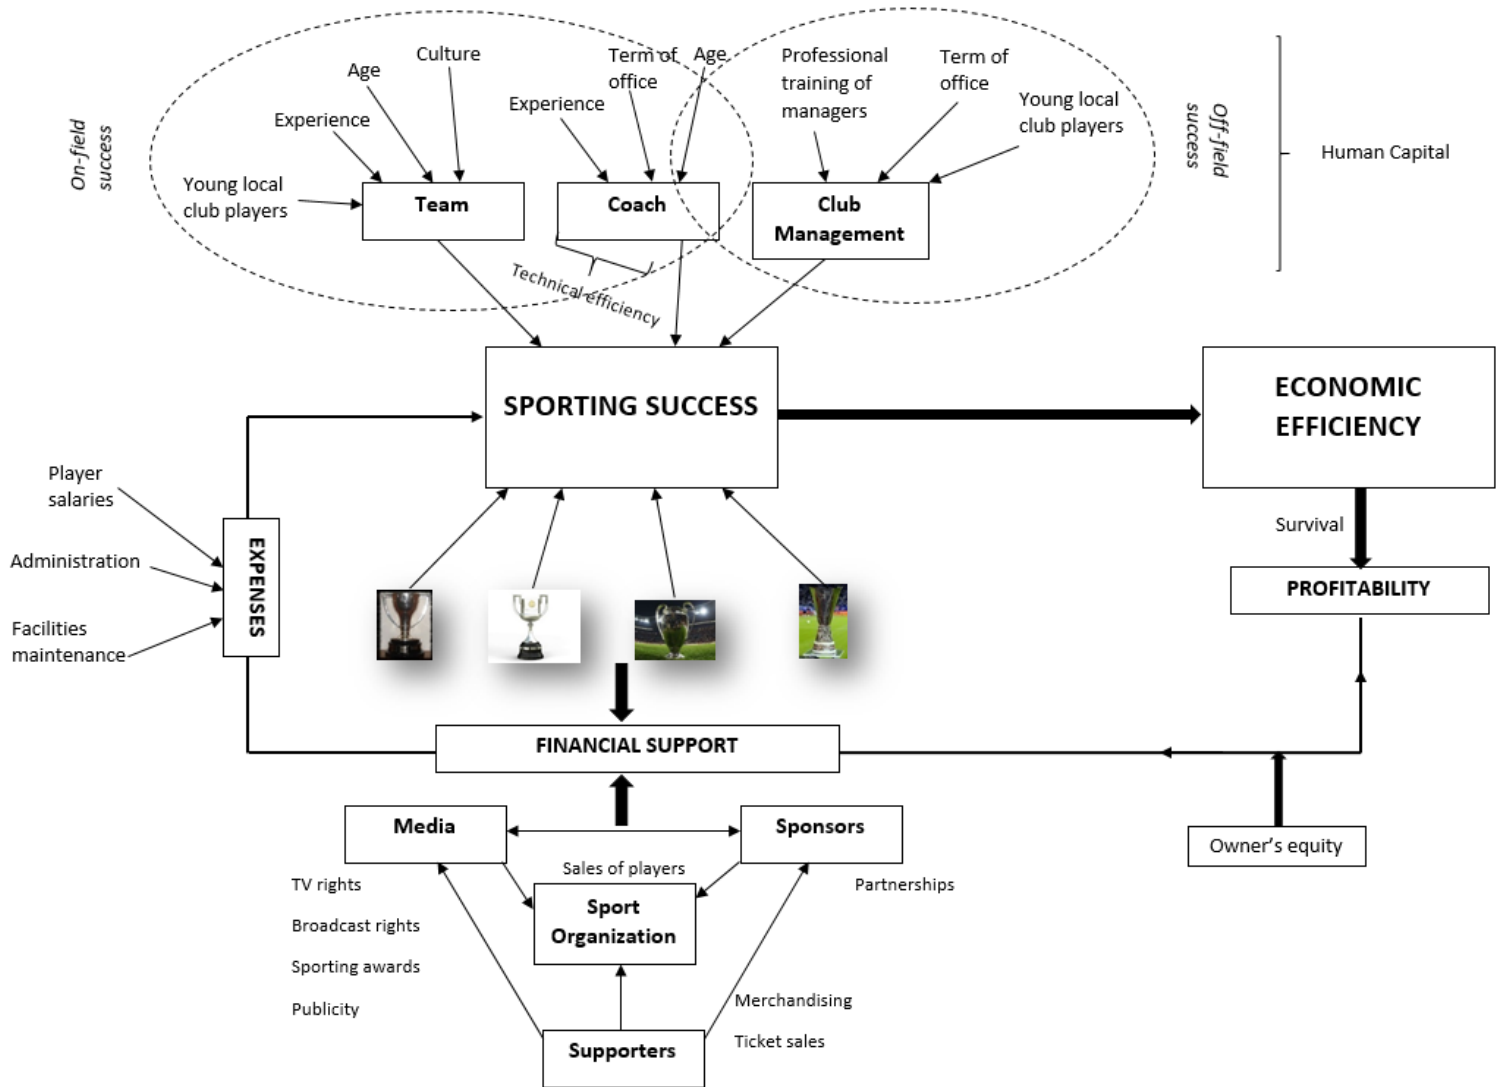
On-field success

Culture

Age

Experience

Young local club players

Team

Experience

Term of office

Age

Coach

Technical efficiency

Professional training of managers

Term of office

Young local club players

Club Management

Off-field success

Human Capital

SPORTING SUCCESS

ECONOMIC EFFICIENCY

Survival

PROFITABILITY

Player salaries

Administration

Facilities maintenance

EXPENSES

FINANCIAL SUPPORT

Media

Sponsors

Sales of players

Sport Organization

TV rights

Broadcast rights

Sporting awards

Publicity

Partnerships

Merchandising

Ticket sales

Supporters

Owner's equity